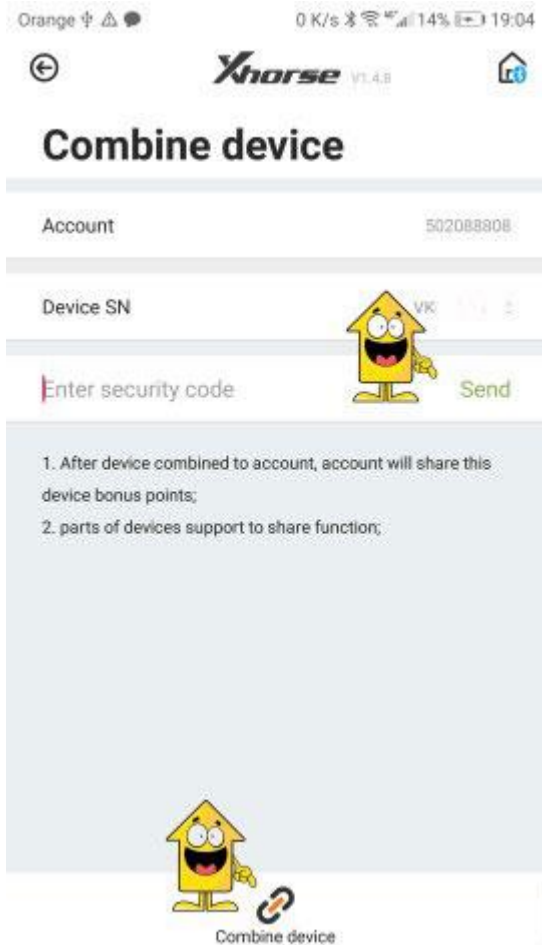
Orange 0 K/s 14% 19:04

Xhorse V1.4.8

Combine device

Account 502088808

Device SN VK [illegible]

Enter security code Send

1. After device combined to account, account will share this device bonus points;
2. parts of devices support to share function;

Combine device